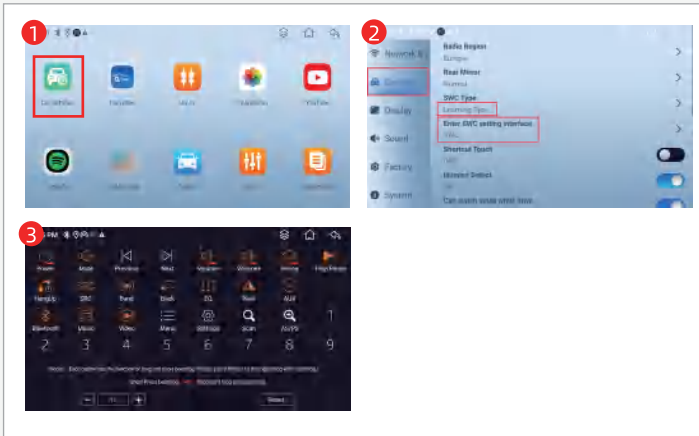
1

Car Settings

YouTube

2

Network &

General

Display

Sound

Factory

System

Radio Region

Europe

Rear Mirror

Normal

SWC Type

Learning Type

Enter SWC setting interface

Click

Shortcut Touch

Off

Intervel Detect

On

Can learn small small time

3

Power

Mode

Previous

Next

Vol+

Vol-

Home

Hang

Radio

SRC

Band

Back

EQ

Navi

AUX

Bluetooth

Music

Video

Menu

Settings

Scan

2

3

4

5

6

7

8

9

Reset

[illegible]